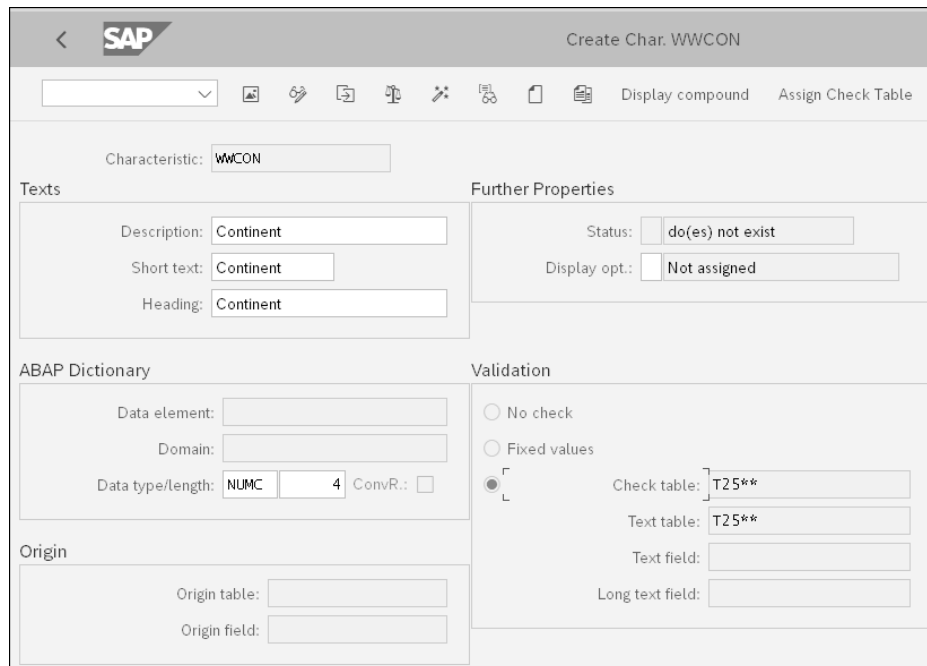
SAP

Create Char. WWCON

Display compound Assign Check Table

Characteristic: WWCON

Texts

Description: Continent

Short text: Continent

Heading: Continent

Further Properties

Status: do(es) not exist

Display opt.: Not assigned

ABAP Dictionary

Data element:

Domain:

Data type/length: NUMC 4 ConvR.:

Validation

No check

Fixed values

Check table: T25**

Text table: T25**

Text field:

Long text field:

Origin

Origin table:

Origin field: